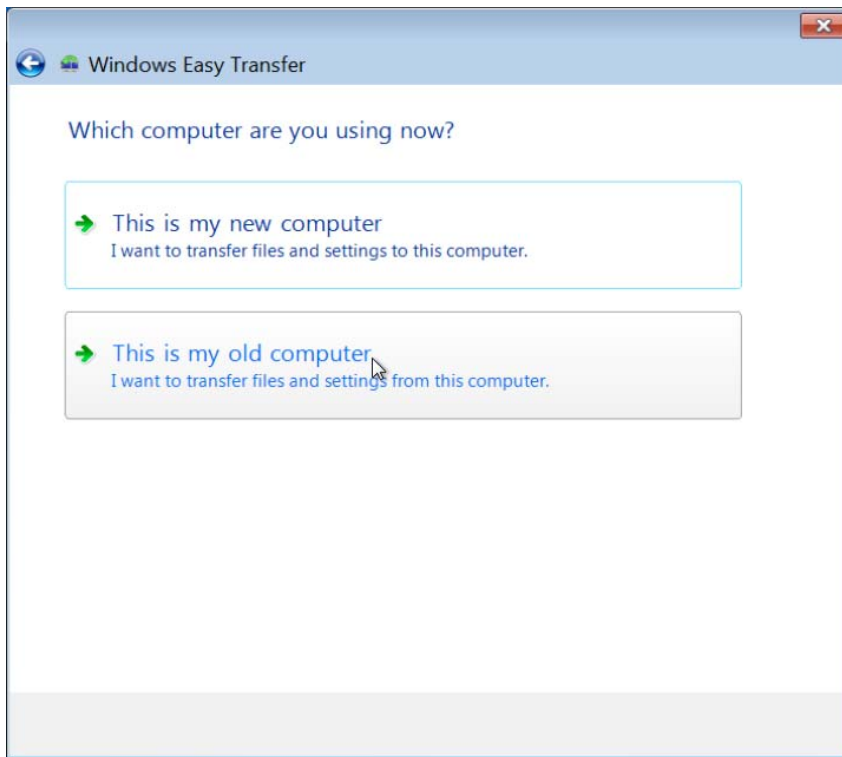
Windows Easy Transfer

Which computer are you using now?

This is my new computer
I want to transfer files and settings to this computer.

This is my old computer
I want to transfer files and settings from this computer.